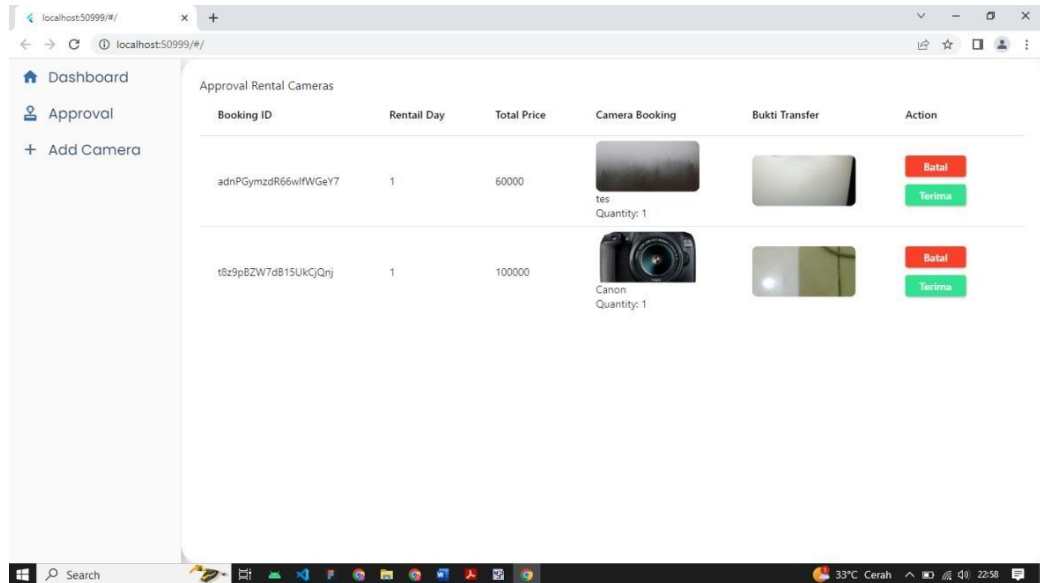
localhost:50999/#/
localhost:50999/#/

Dashboard
Approval
+ Add Camera

Approval Rental Cameras

| Booking ID | Rentail Day | Total Price | Camera Booking | Bukti Transfer | Action |
|---|---|---|---|---|---|
| adnPGymzdR66wlfWGeY7 | 1 | 60000 | tes Quantity: 1 | | Batal Terima |
| t8z9pBZW7dB15UkCjQnj | 1 | 100000 | Canon Quantity: 1 | | Batal Terima |

Search
33°C Cerah 22:58